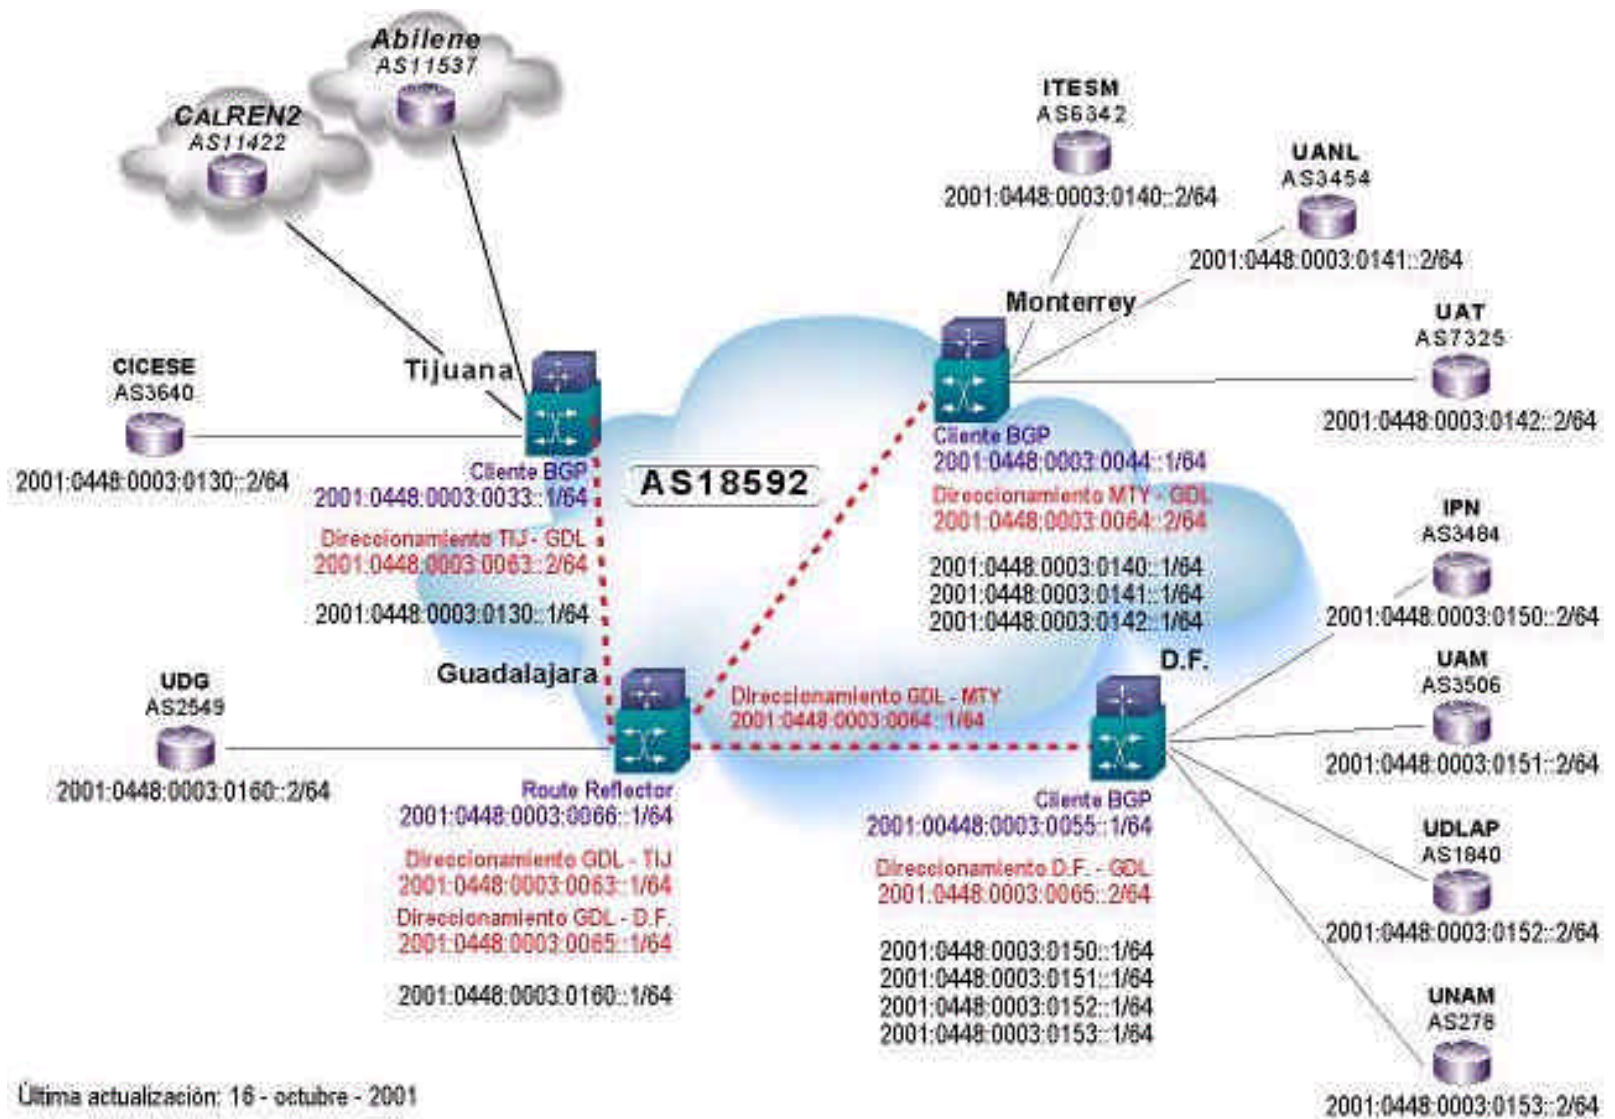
Abilene
AS11537

CALREN2
AS11422

ITESM
AS6342
2001:0448:0003:0140::2/64

UANL
AS3454
2001:0448:0003:0141::2/64

Monterrey

UAT
AS7325
2001:0448:0003:0142::2/64

CICESE
AS3640
2001:0448:0003:0130::2/64

Tijuana

Cliente BGP
2001:0448:0003:0033::1/64

Direccionamiento TIJ - GDL
2001:0448:0003:0063::2/64

2001:0448:0003:0130::1/64

AS18592

Cliente BGP
2001:0448:0003:0044::1/64
Direccionamiento MTY - GDL
2001:0448:0003:0064::2/64

2001:0448:0003:0140::1/64
2001:0448:0003:0141::1/64
2001:0448:0003:0142::1/64

IPN
AS3484
2001:0448:0003:0150::2/64

UAM
AS3506
2001:0448:0003:0151::2/64

D.F.

UDG
AS2549
2001:0448:0003:0160::2/64

Guadalajara

Direccionamiento GDL - MTY
2001:0448:0003:0064::1/64

Route Reflector
2001:0448:0003:0066::1/64

Direccionamiento GDL - TIJ
2001:0448:0003:0063::1/64
Direccionamiento GDL - D.F.
2001:0448:0003:0065::1/64

2001:0448:0003:0160::1/64

Cliente BGP
2001:00448:0003:0055::1/64

Direccionamiento D.F. - GDL
2001:0448:0003:0065::2/64

2001:0448:0003:0150::1/64
2001:0448:0003:0151::1/64
2001:0448:0003:0152::1/64
2001:0448:0003:0153::1/64

UDLAP
AS1840
2001:0448:0003:0152::2/64

UNAM
AS278
2001:0448:0003:0153::2/64

Última actualización: 16 - octubre - 2001